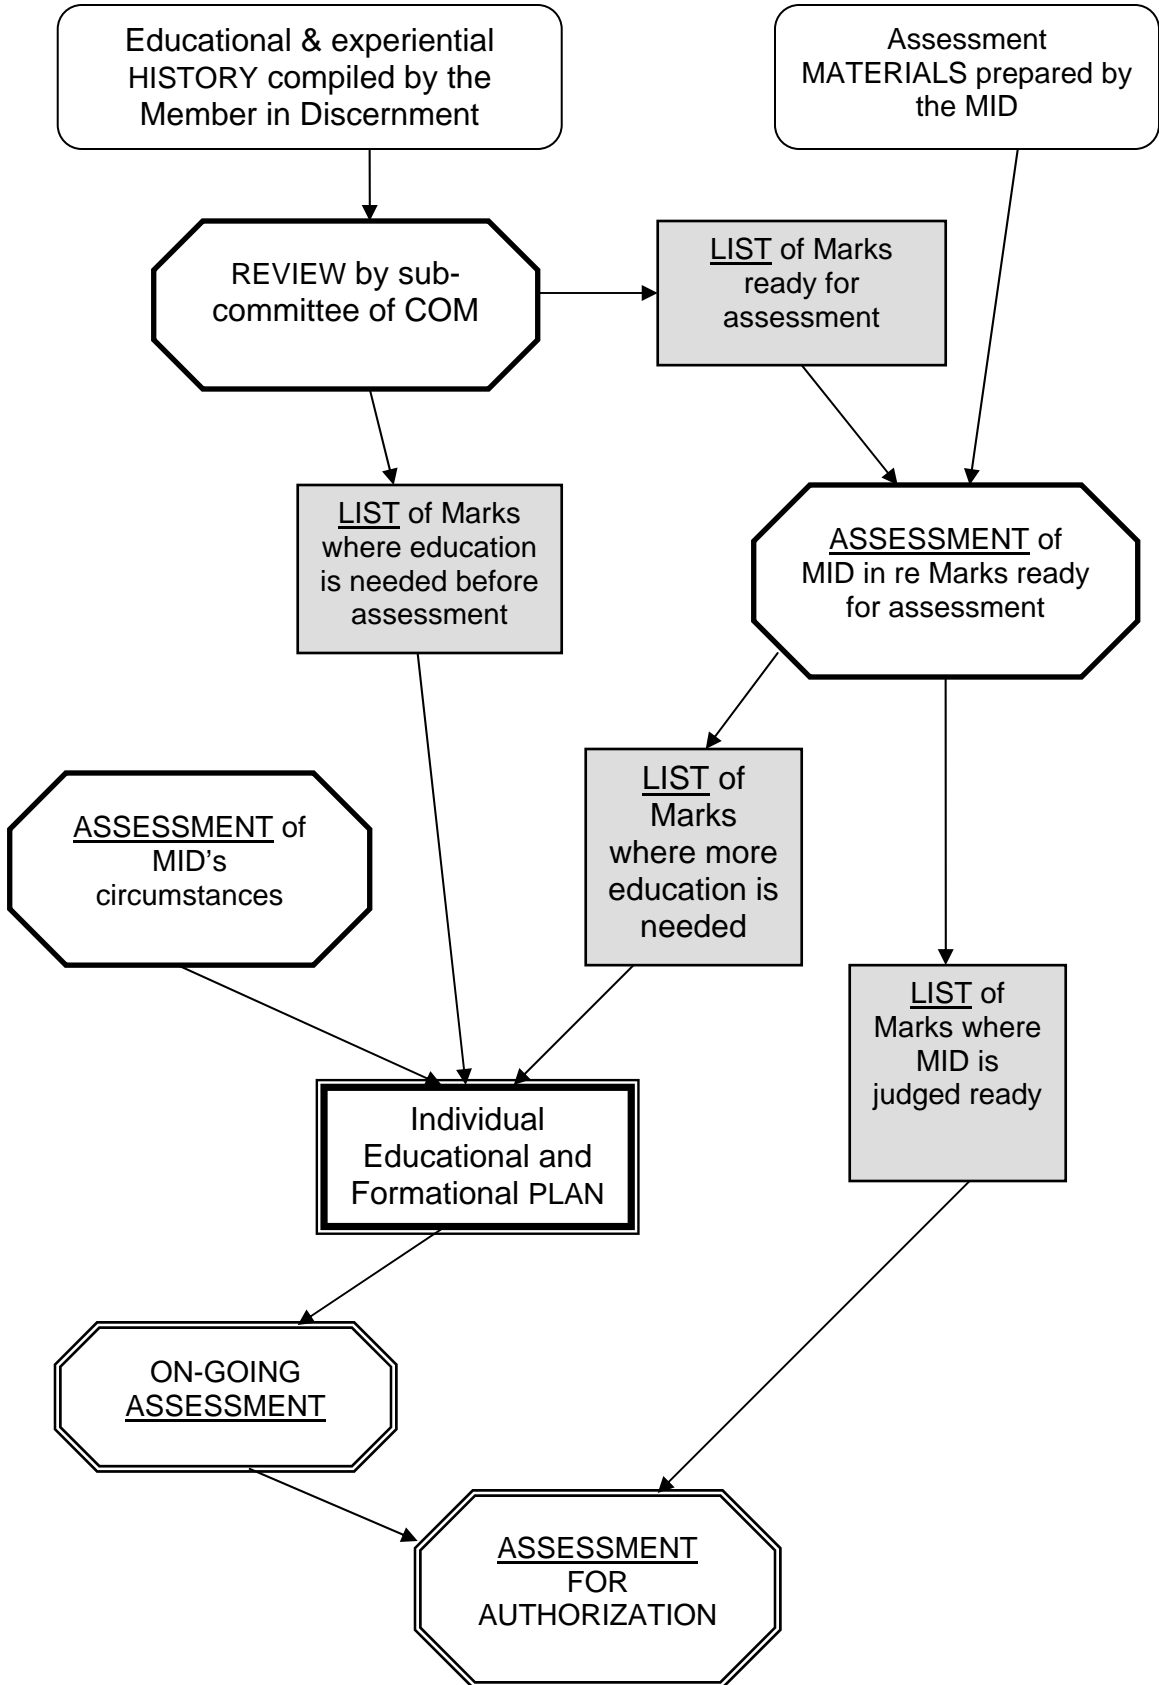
Educational & experiential HISTORY compiled by the Member in Discernment

Assessment MATERIALS prepared by the MID

REVIEW by sub-committee of COM

LIST of Marks ready for assessment

LIST of Marks where education is needed before assessment

ASSESSMENT of MID in re Marks ready for assessment

ASSESSMENT of MID's circumstances

LIST of Marks where more education is needed

LIST of Marks where MID is judged ready

Individual Educational and Formational PLAN

ON-GOING ASSESSMENT

ASSESSMENT FOR AUTHORIZATION